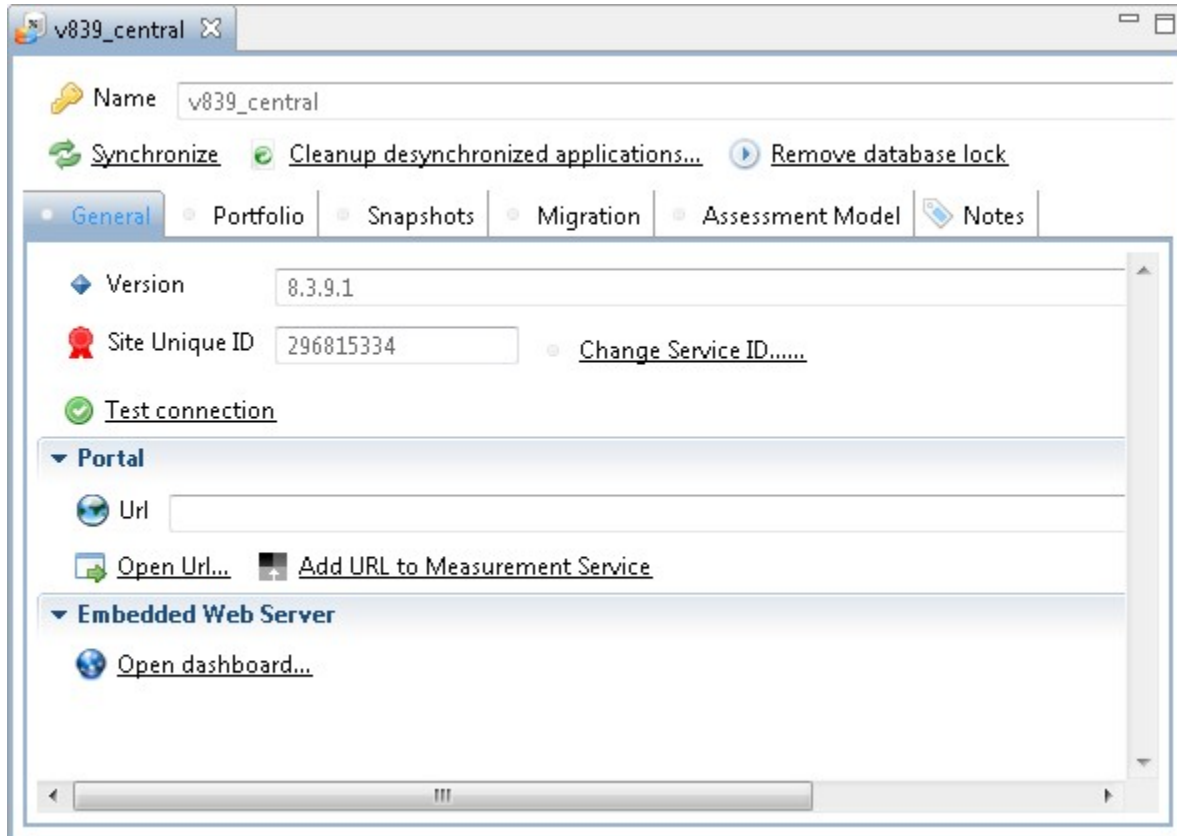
v839_central

Name v839_central

Synchronize Cleanup desynchronized applications... Remove database lock

General Portfolio Snapshots Migration Assessment Model Notes

Version 8.3.9.1

Site Unique ID 296815334 Change Service ID......

Test connection

Portal

Url

Open Url... Add URL to Measurement Service

Embedded Web Server

Open dashboard...